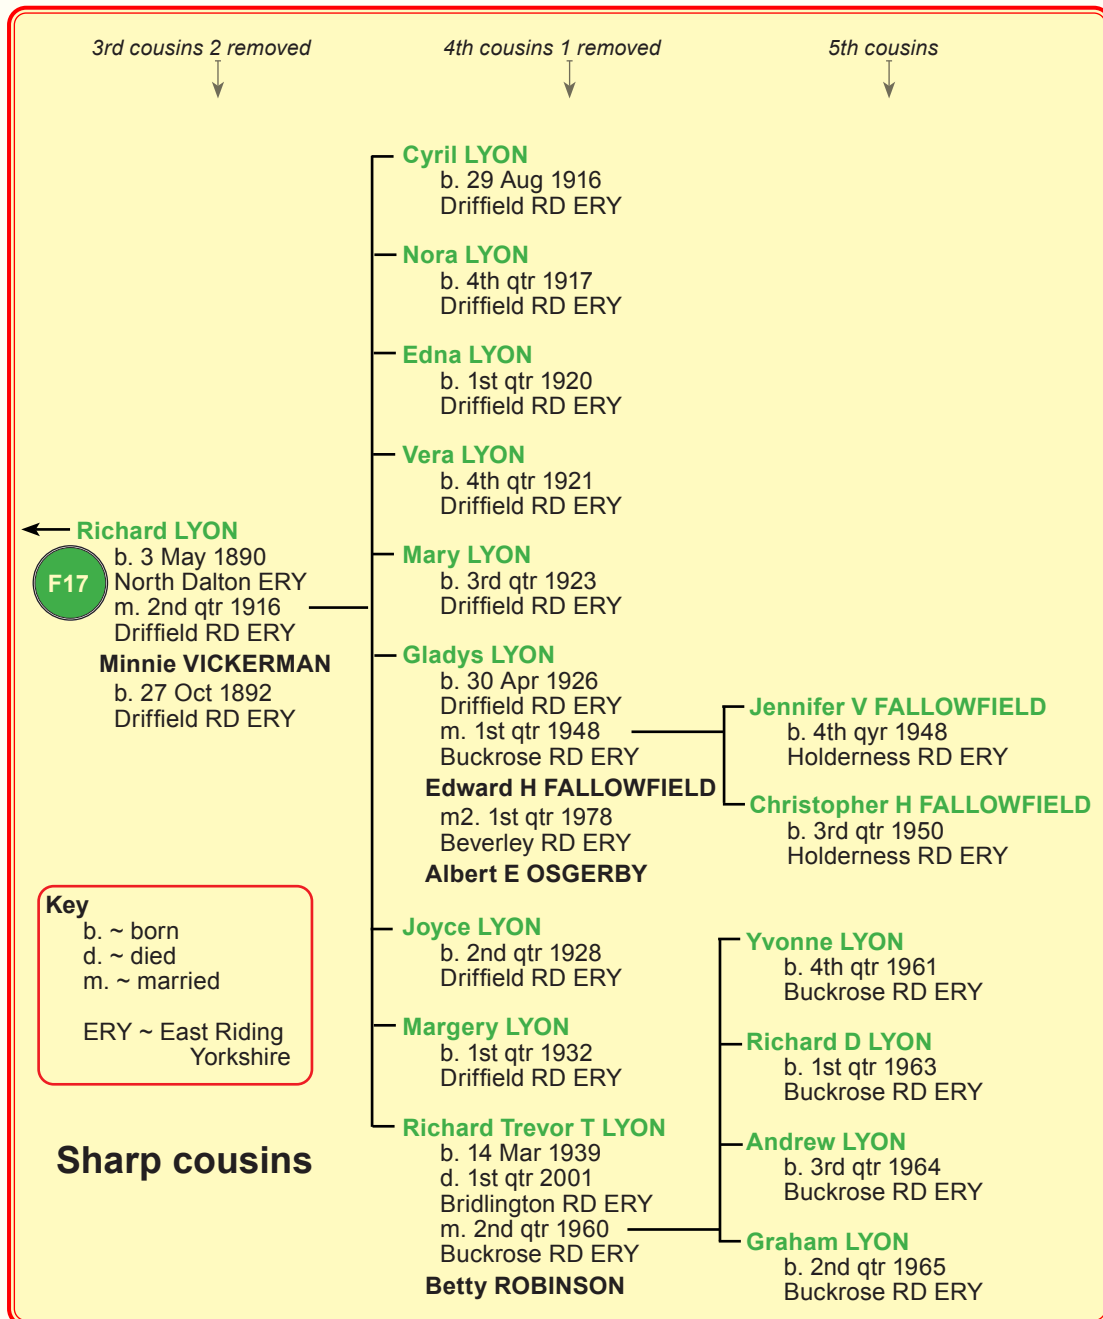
3rd cousins 2 removed

4th cousins 1 removed

5th cousins

Richard LYON
F17
b. 3 May 1890
North Dalton ERY
m. 2nd qtr 1916
Driffield RD ERY
Minnie VICKERMAN
b. 27 Oct 1892
Driffield RD ERY

Cyril LYON
b. 29 Aug 1916
Driffield RD ERY

Nora LYON
b. 4th qtr 1917
Driffield RD ERY

Edna LYON
b. 1st qtr 1920
Driffield RD ERY

Vera LYON
b. 4th qtr 1921
Driffield RD ERY

Mary LYON
b. 3rd qtr 1923
Driffield RD ERY

Gladys LYON
b. 30 Apr 1926
Driffield RD ERY
m. 1st qtr 1948
Buckrose RD ERY
Edward H FALLOWFIELD
m2. 1st qtr 1978
Beverley RD ERY
Albert E OSGERBY

Jennifer V FALLOWFIELD
b. 4th qyr 1948
Holderness RD ERY

Christopher H FALLOWFIELD
b. 3rd qtr 1950
Holderness RD ERY

Joyce LYON
b. 2nd qtr 1928
Driffield RD ERY

Margery LYON
b. 1st qtr 1932
Driffield RD ERY

Richard Trevor T LYON
b. 14 Mar 1939
d. 1st qtr 2001
Bridlington RD ERY
m. 2nd qtr 1960
Buckrose RD ERY
Betty ROBINSON

Yvonne LYON
b. 4th qtr 1961
Buckrose RD ERY

Richard D LYON
b. 1st qtr 1963
Buckrose RD ERY

Andrew LYON
b. 3rd qtr 1964
Buckrose RD ERY

Graham LYON
b. 2nd qtr 1965
Buckrose RD ERY

Key
b. ~ born
d. ~ died
m. ~ married

ERY ~ East Riding Yorkshire

Sharp cousins